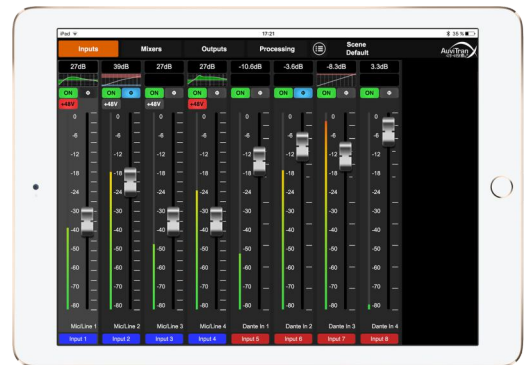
iPad 17:21 35 %

Inputs Mixers Outputs Processing Scene Default AuviTran

27dB 39dB 27dB 27dB -10.6dB -3.6dB -8.3dB 3.3dB

ON ON ON ON ON ON ON ON

+48V +48V +48V +48V

0 -6 -12 -18 -24 -30 -40 -50 -60 -70 -80

Mic/Line 1 Mic/Line 2 Mic/Line 3 Mic/Line 4 Dante In 1 Dante In 2 Dante In 3 Dante In 4

Input 1 Input 2 Input 3 Input 4 Input 5 Input 6 Input 7 Input 8